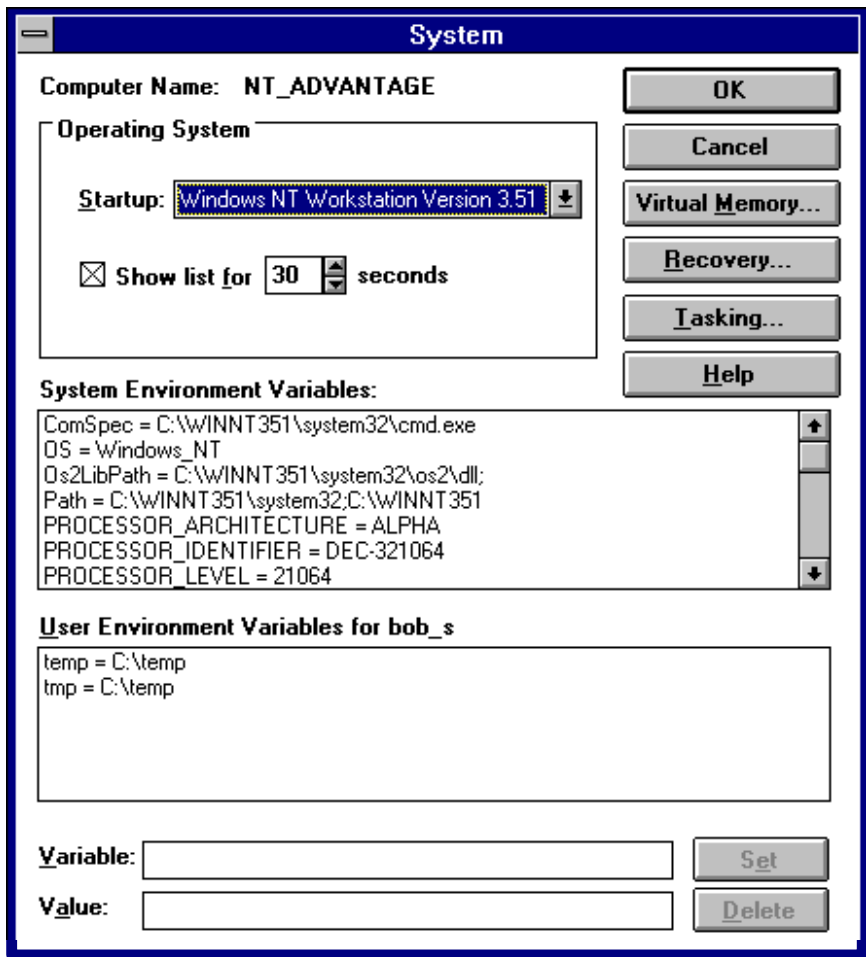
System

Computer Name: NT_ADVANTAGE

OK

Cancel

Virtual Memory...

Recovery...

Tasking...

Help

Operating System

Startup: Windows NT Workstation Version 3.51

☒ Show list for 30 seconds

System Environment Variables:

ComSpec = C:\WINNT351\system32\cmd.exe
OS = Windows_NT
Os2LibPath = C:\WINNT351\system32\os2\dll;
Path = C:\WINNT351\system32;C:\WINNT351
PROCESSOR_ARCHITECTURE = ALPHA
PROCESSOR_IDENTIFIER = DEC-321064
PROCESSOR_LEVEL = 21064

User Environment Variables for bob_s

temp = C:\temp
tmp = C:\temp

Variable:

Value:

Set

Delete